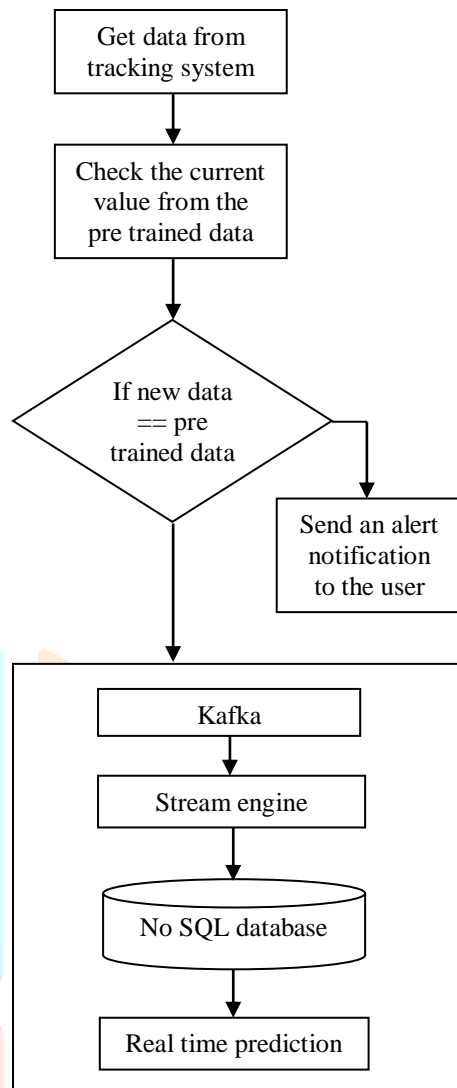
Get data from tracking system

Check the current value from the pre trained data

If new data == pre trained data

Send an alert notification to the user

Kafka

Stream engine

No SQL database

Real time prediction